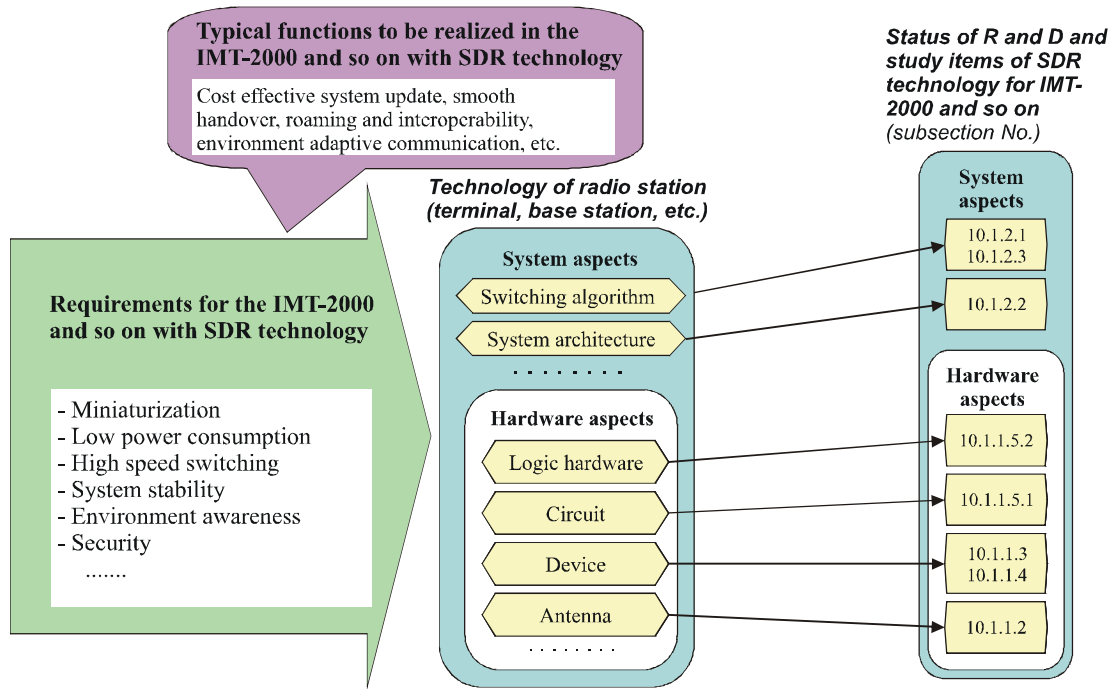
Typical functions to be realized in the IMT-2000 and so on with SDR technology

Cost effective system update, smooth handover, roaming and interoperability, environment adaptive communication, etc.

Requirements for the IMT-2000 and so on with SDR technology

- Miniaturization
- Low power consumption
- High speed switching
- System stability
- Environment awareness
- Security
.......

Technology of radio station (terminal, base station, etc.)

System aspects

Switching algorithm

System architecture

........

Hardware aspects

Logic hardware

Circuit

Device

Antenna

........

Status of R and D and study items of SDR technology for IMT-2000 and so on (subsection No.)

System aspects

10.1.2.1
10.1.2.3

10.1.2.2

Hardware aspects

10.1.1.5.2

10.1.1.5.1

10.1.1.3
10.1.1.4

10.1.1.2